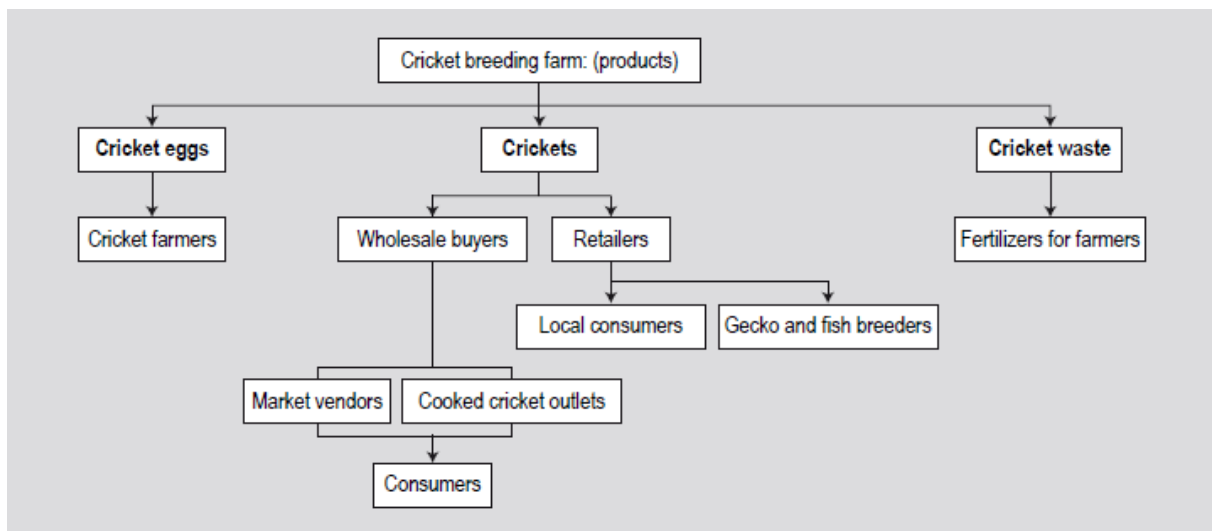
Cricket breeding farm: (products)

**Cricket eggs**

**Crickets**

**Cricket waste**

Cricket farmers

Wholesale buyers

Retailers

Fertilizers for farmers

Local consumers

Gecko and fish breeders

Market vendors

Cooked cricket outlets

Consumers